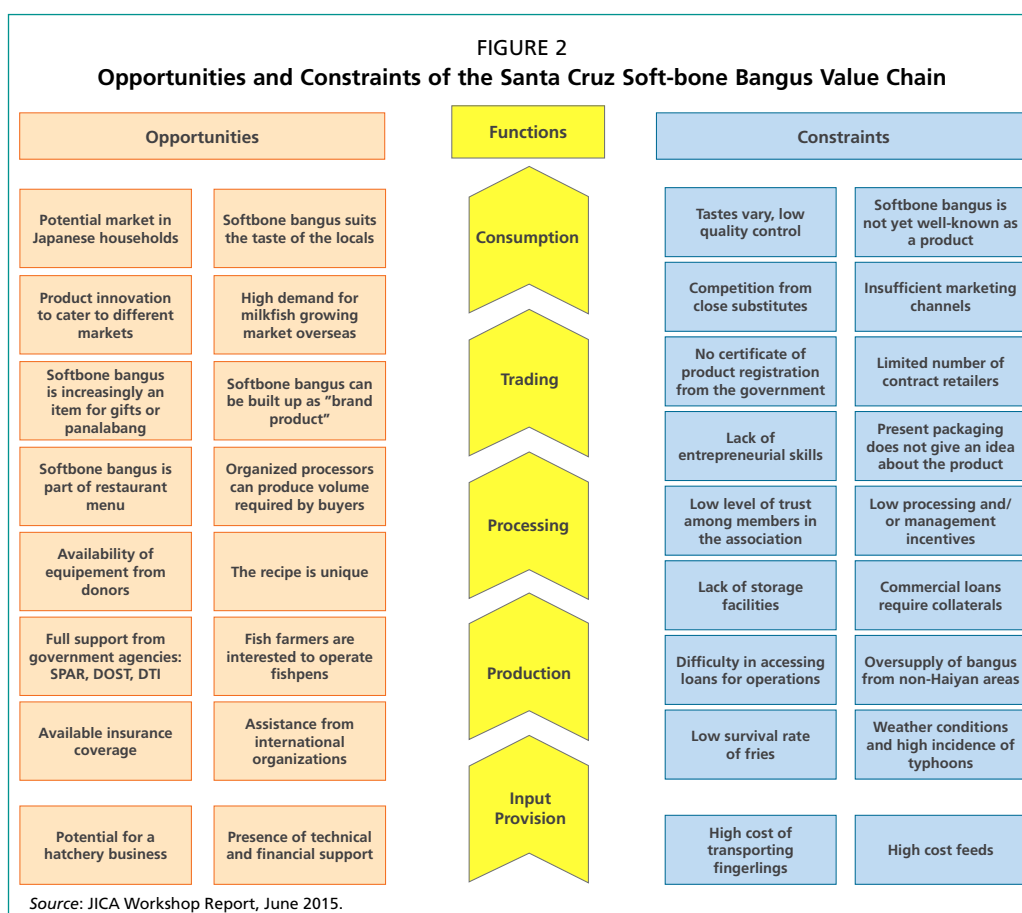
FIGURE 2
Opportunities and Constraints of the Santa Cruz Soft-bone Bangus Value Chain

Opportunities

Functions

Constraints

Potential market in Japanese households

Softbone bangus suits the taste of the locals

Consumption

Tastes vary, low quality control

Softbone bangus is not yet well-known as a product

Product innovation to cater to different markets

High demand for milkfish growing market overseas

Competition from close substitutes

Insufficient marketing channels

Softbone bangus is increasingly an item for gifts or panalabang

Softbone bangus can be built up as "brand product"

Trading

No certificate of product registration from the government

Limited number of contract retailers

Softbone bangus is part of restaurant menu

Organized processors can produce volume required by buyers

Lack of entrepreneurial skills

Present packaging does not give an idea about the product

Availability of equipement from donors

The recipe is unique

Processing

Low level of trust among members in the association

Low processing and/ or management incentives

Lack of storage facilities

Commercial loans require collaterals

Full support from government agencies: SPAR, DOST, DTI

Fish farmers are interested to operate fishpens

Production

Difficulty in accessing loans for operations

Oversupply of bangus from non-Haiyan areas

Available insurance coverage

Assistance from international organizations

Low survival rate of fries

Weather conditions and high incidence of typhoons

Potential for a hatchery business

Presence of technical and financial support

Input Provision

High cost of transporting fingerlings

High cost feeds

Source: JICA Workshop Report, June 2015.